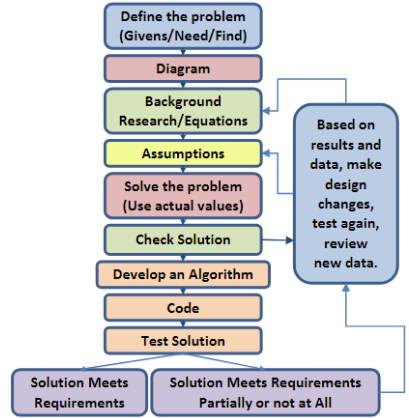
Define the problem (Givens/Need/Find)

Diagram

Background Research/Equations

Assumptions

Solve the problem (Use actual values)

Check Solution

Develop an Algorithm

Code

Test Solution

Solution Meets Requirements

Solution Meets Requirements Partially or not at All

Based on results and data, make design changes, test again, review new data.